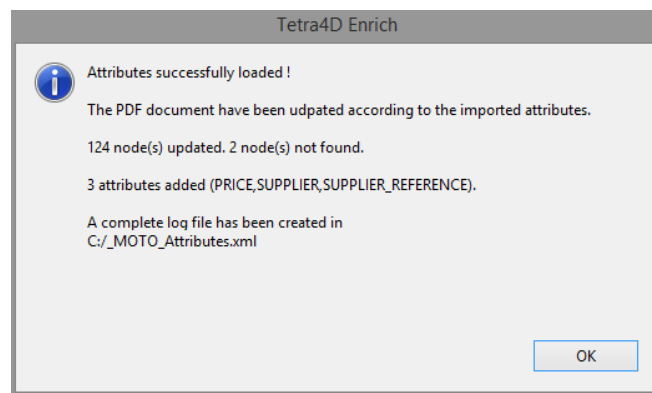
Tetra4D Enrich

Attributes successfully loaded !

The PDF document have been udpated according to the imported attributes.

124 node(s) updated. 2 node(s) not found.

3 attributes added (PRICE,SUPPLIER,SUPPLIER_REFERENCE).

A complete log file has been created in C:/_MOTO_Attributes.xml

OK